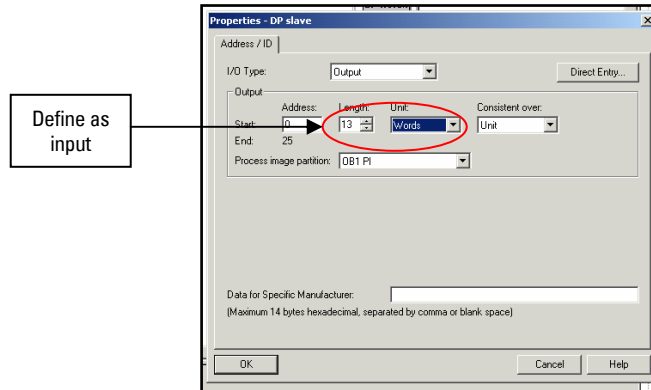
Define as input

Properties - DP slave

Address / ID

I/O Type: Output

Direct Entry...

Output

Address: Length: Unit: Consistent over:

Start: 0 13 Words Unit

End: 25

Process image partition: OB1 PI

Data for Specific Manufacturer:

(Maximum 14 bytes hexadecimal, separated by comma or blank space)

OK

Cancel

Help